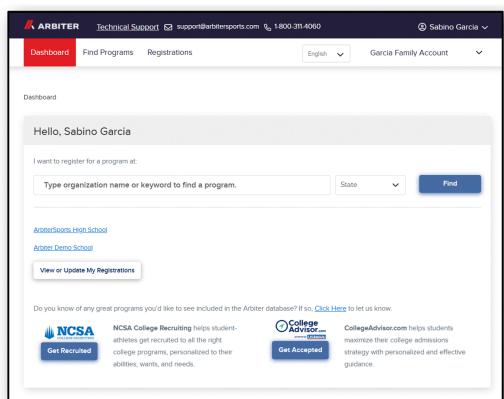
ARBITER Technical Support support@arbitersports.com 1-800-311-4060 Sabino Garcia

Dashboard Find Programs Registrations English Garcia Family Account

Dashboard

Hello, Sabino Garcia

I want to register for a program at:

Type organization name or keyword to find a program. State Find

ArbiterSports High School

Arbiter Demo School

View or Update My Registrations

Do you know of any great programs you'd like to see included in the Arbiter database? If so, Click Here to let us know.

NCSA COLLEGE RECRUITING

Get Recruited

NCSA College Recruiting helps student-athletes get recruited to all the right college programs, personalized to their abilities, wants, and needs.

College Advisor.com

Get Accepted

CollegeAdvisor.com helps students maximize their college admissions strategy with personalized and effective guidance.